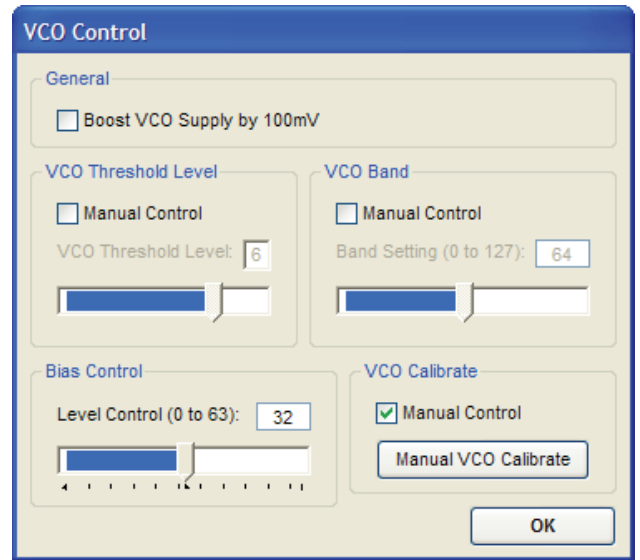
VCO Control

General

Boost VCO Supply by 100mV

VCO Threshold Level

Manual Control

VCO Threshold Level: 6

VCO Band

Manual Control

Band Setting (0 to 127): 64

Bias Control

Level Control (0 to 63): 32

VCO Calibrate

Manual Control

Manual VCO Calibrate

OK